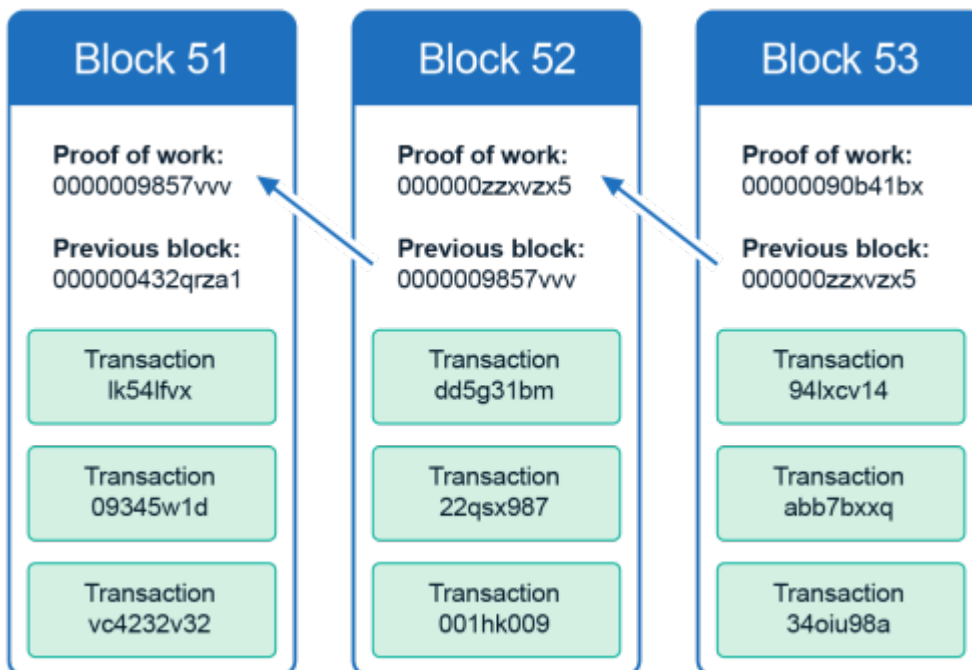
Block 51

Proof of work:
0000009857vvv

Previous block:
000000432qrza1

Transaction
lk54lfvx

Transaction
09345w1d

Transaction
vc4232v32

Block 52

Proof of work:
000000zzxvzx5

Previous block:
0000009857vvv

Transaction
dd5g31bm

Transaction
22qsx987

Transaction
001hk009

Block 53

Proof of work:
00000090b41bx

Previous block:
000000zzxvzx5

Transaction
94lxcv14

Transaction
abb7bxxq

Transaction
34oiu98a